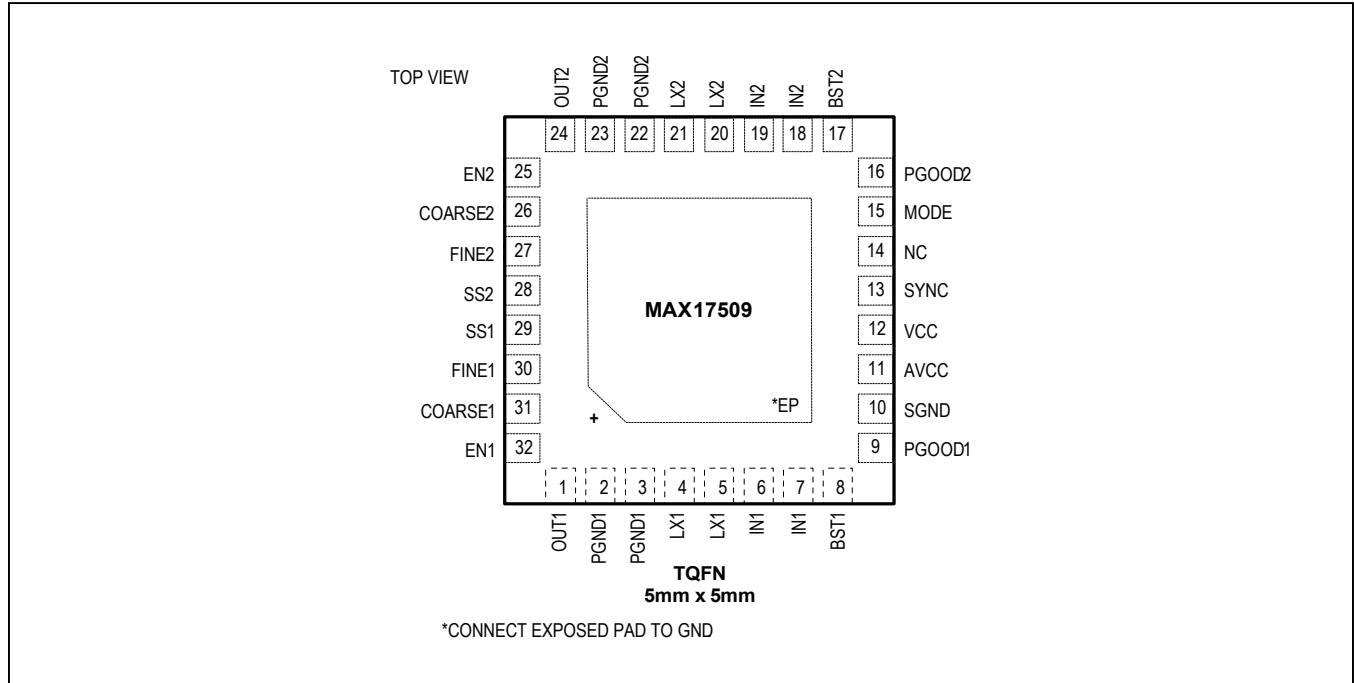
TOP VIEW

OUT2 PGND2 PGND2 LX2 LX2 IN2 IN2 BST2

24 23 22 21 20 19 18 17

EN2 25
COARSE2 26
FINE2 27
SS2 28
SS1 29
FINE1 30
COARSE1 31
EN1 32

16 PGOOD2
15 MODE
14 NC
13 SYNC
12 VCC
11 AVCC
10 SGND
9 PGOOD1

MAX17509

*EP

+

1 2 3 4 5 6 7 8

OUT1 PGND1 PGND1 LX1 LX1 IN1 IN1 BST1

TQFN
5mm x 5mm

*CONNECT EXPOSED PAD TO GND